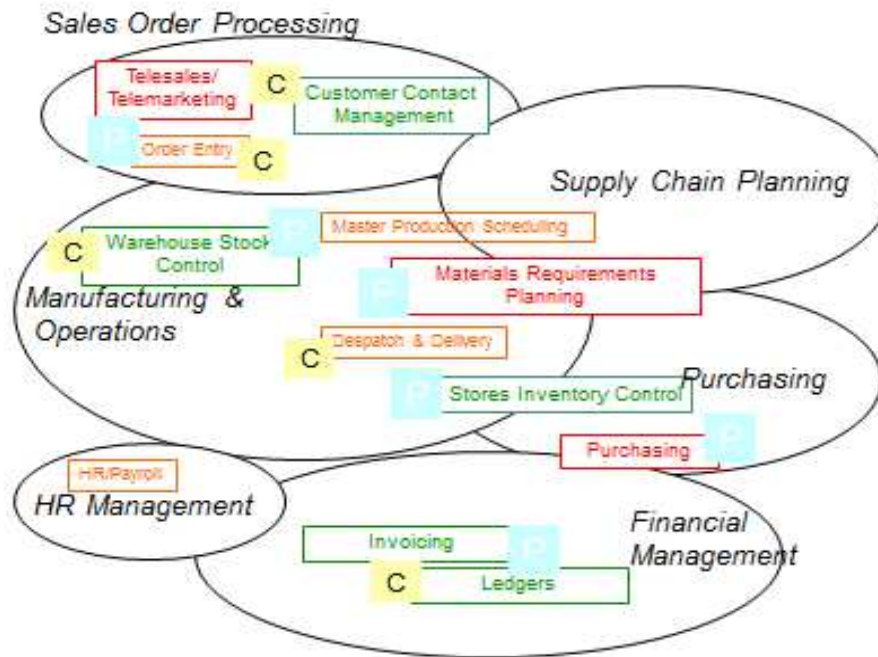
Sales Order Processing

Telesales/ Telemarketing

C

Customer Contact Management

P

Order Entry

C

Supply Chain Planning

C

Warehouse Stock Control

P

Master Production Scheduling

Materials Requirements Planning

P

Manufacturing & Operations

C

Despatch & Delivery

P

Stores Inventory Control

Purchasing

Purchasing

P

HR/Payroll

HR Management

Financial Management

Invoicing

P

C

Ledgers